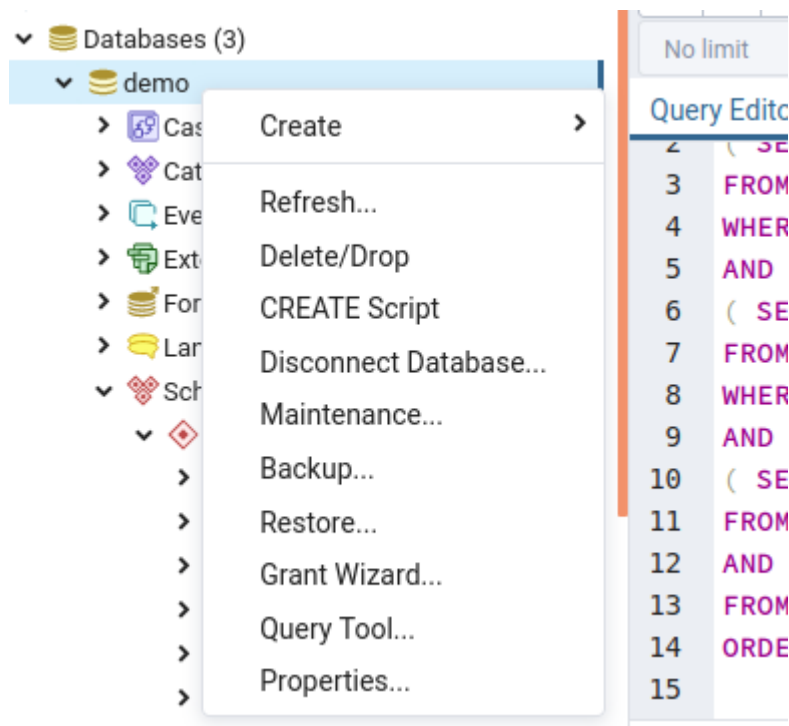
Databases (3)
demo
Cas
Cat
Eve
Ext
For
Lar
Sch

Create
Refresh...
Delete/Drop
CREATE Script
Disconnect Database...
Maintenance...
Backup...
Restore...
Grant Wizard...
Query Tool...
Properties...

No limit
Query Edito

2 ( SE
3 FROM
4 WHER
5 AND
6 ( SE
7 FROM
8 WHER
9 AND
10 ( SE
11 FROM
12 AND
13 FROM
14 ORDE
15